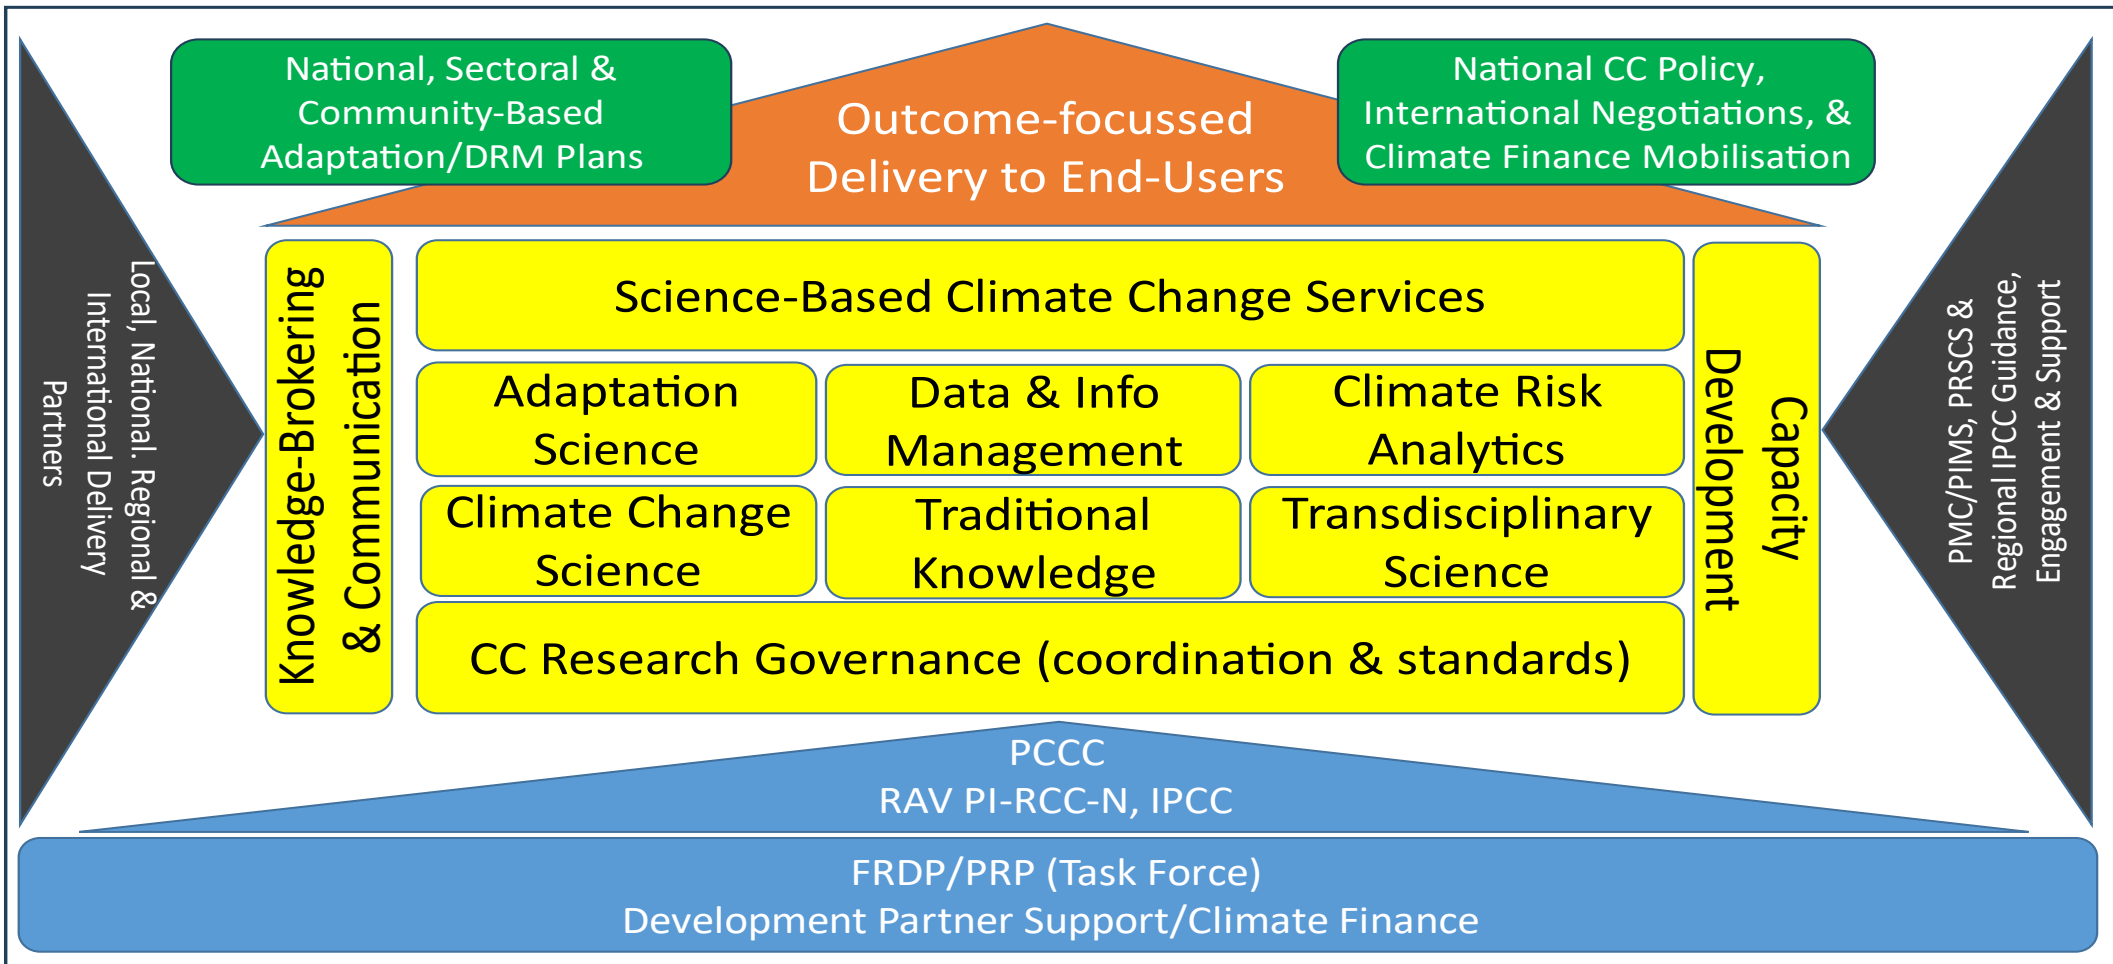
National, Sectoral & Community-Based Adaptation/DRM Plans

Outcome-focussed Delivery to End-Users

National CC Policy, International Negotiations, & Climate Finance Mobilisation

Local, National. Regional & International Delivery Partners

Knowledge-Brokering & Communication

Science-Based Climate Change Services

Adaptation Science

Data & Info Management

Climate Risk Analytics

Climate Change Science

Traditional Knowledge

Transdisciplinary Science

CC Research Governance (coordination & standards)

Capacity Development

PMC/PIMS, PRSCS & Regional IPCC Guidance, Engagement & Support

PCCC
RAV PI-RCC-N, IPCC

FRDP/PRP (Task Force)
Development Partner Support/Climate Finance